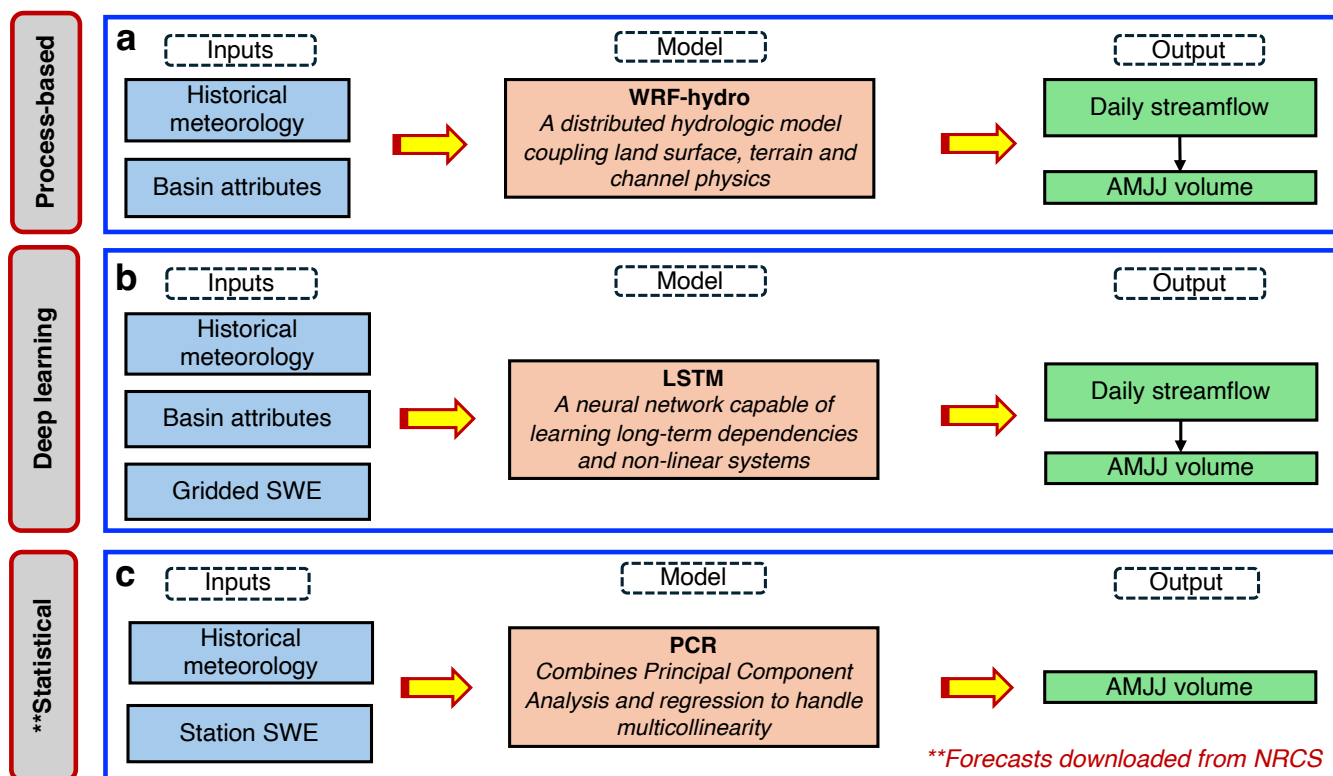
Process-based

a

Inputs

Historical meteorology

Basin attributes

Model

WRF-hydro
A distributed hydrologic model coupling land surface, terrain and channel physics

Output

Daily streamflow

AMJJ volume

Deep learning

b

Inputs

Historical meteorology

Basin attributes

Gridded SWE

Model

LSTM
A neural network capable of learning long-term dependencies and non-linear systems

Output

Daily streamflow

AMJJ volume

**Statistical

c

Inputs

Historical meteorology

Station SWE

Model

PCR
Combines Principal Component Analysis and regression to handle multicollinearity

Output

AMJJ volume

**Forecasts downloaded from NRCS